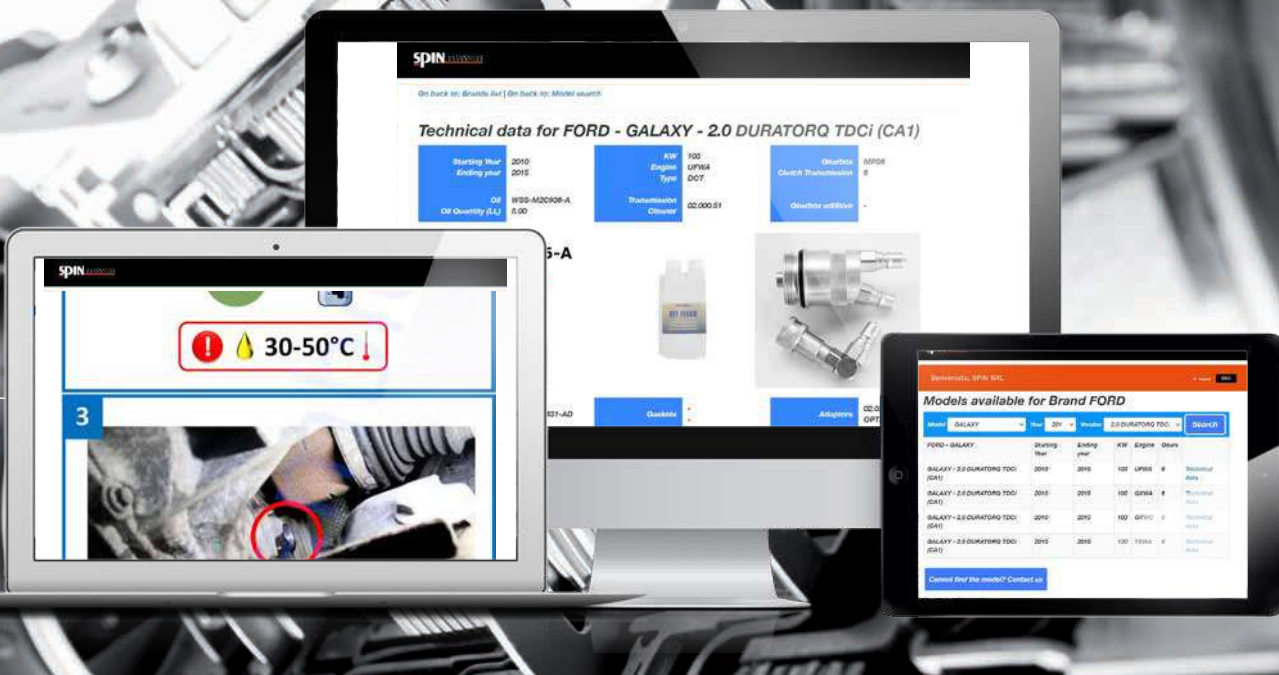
SPIN

Go back to: Brands list | Go back to: Model search

Technical data for FORD - GALAXY - 2.0 DURATORQ TDCi (CA1)

Starting Year 2010
Ending year 2015

KW 100
Engine UFWA
Type DCT

Gearbox MPS6
Clutch Transmission 6

Oil WSS-M2C936-A
Oil Quantity (Lt.) 5.00

Transmission Cleaner 02.000.51

Gearbox additive -

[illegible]5-A

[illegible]531-AD

Gaskets

Adapters 02.0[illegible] OPT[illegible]

SPIN

! 30-50°C

3

Benvenuto, SPIN SRL

Models available for Brand FORD

Model GALAXY Year 201 Version 2.0 DURATORQ TDCi Search

| FORD - GALAXY | Starting Year | Ending year | KW | Engine | Gears | |
|---|---|---|---|---|---|---|
| GALAXY - 2.0 DURATORQ TDCi (CA1) | 2010 | 2015 | 100 | UFWA | 6 | Technical data |
| GALAXY - 2.0 DURATORQ TDCi (CA1) | 2010 | 2015 | 100 | QXWA | 6 | Technical data |
| GALAXY - 2.0 DURATORQ TDCi (CA1) | 2010 | 2015 | 100 | QXWC | 6 | Technical data |
| GALAXY - 2.0 DURATORQ TDCi (CA1) | 2010 | 2015 | 120 | TXWA | 6 | Technical data |

Cannot find the model? Contact us